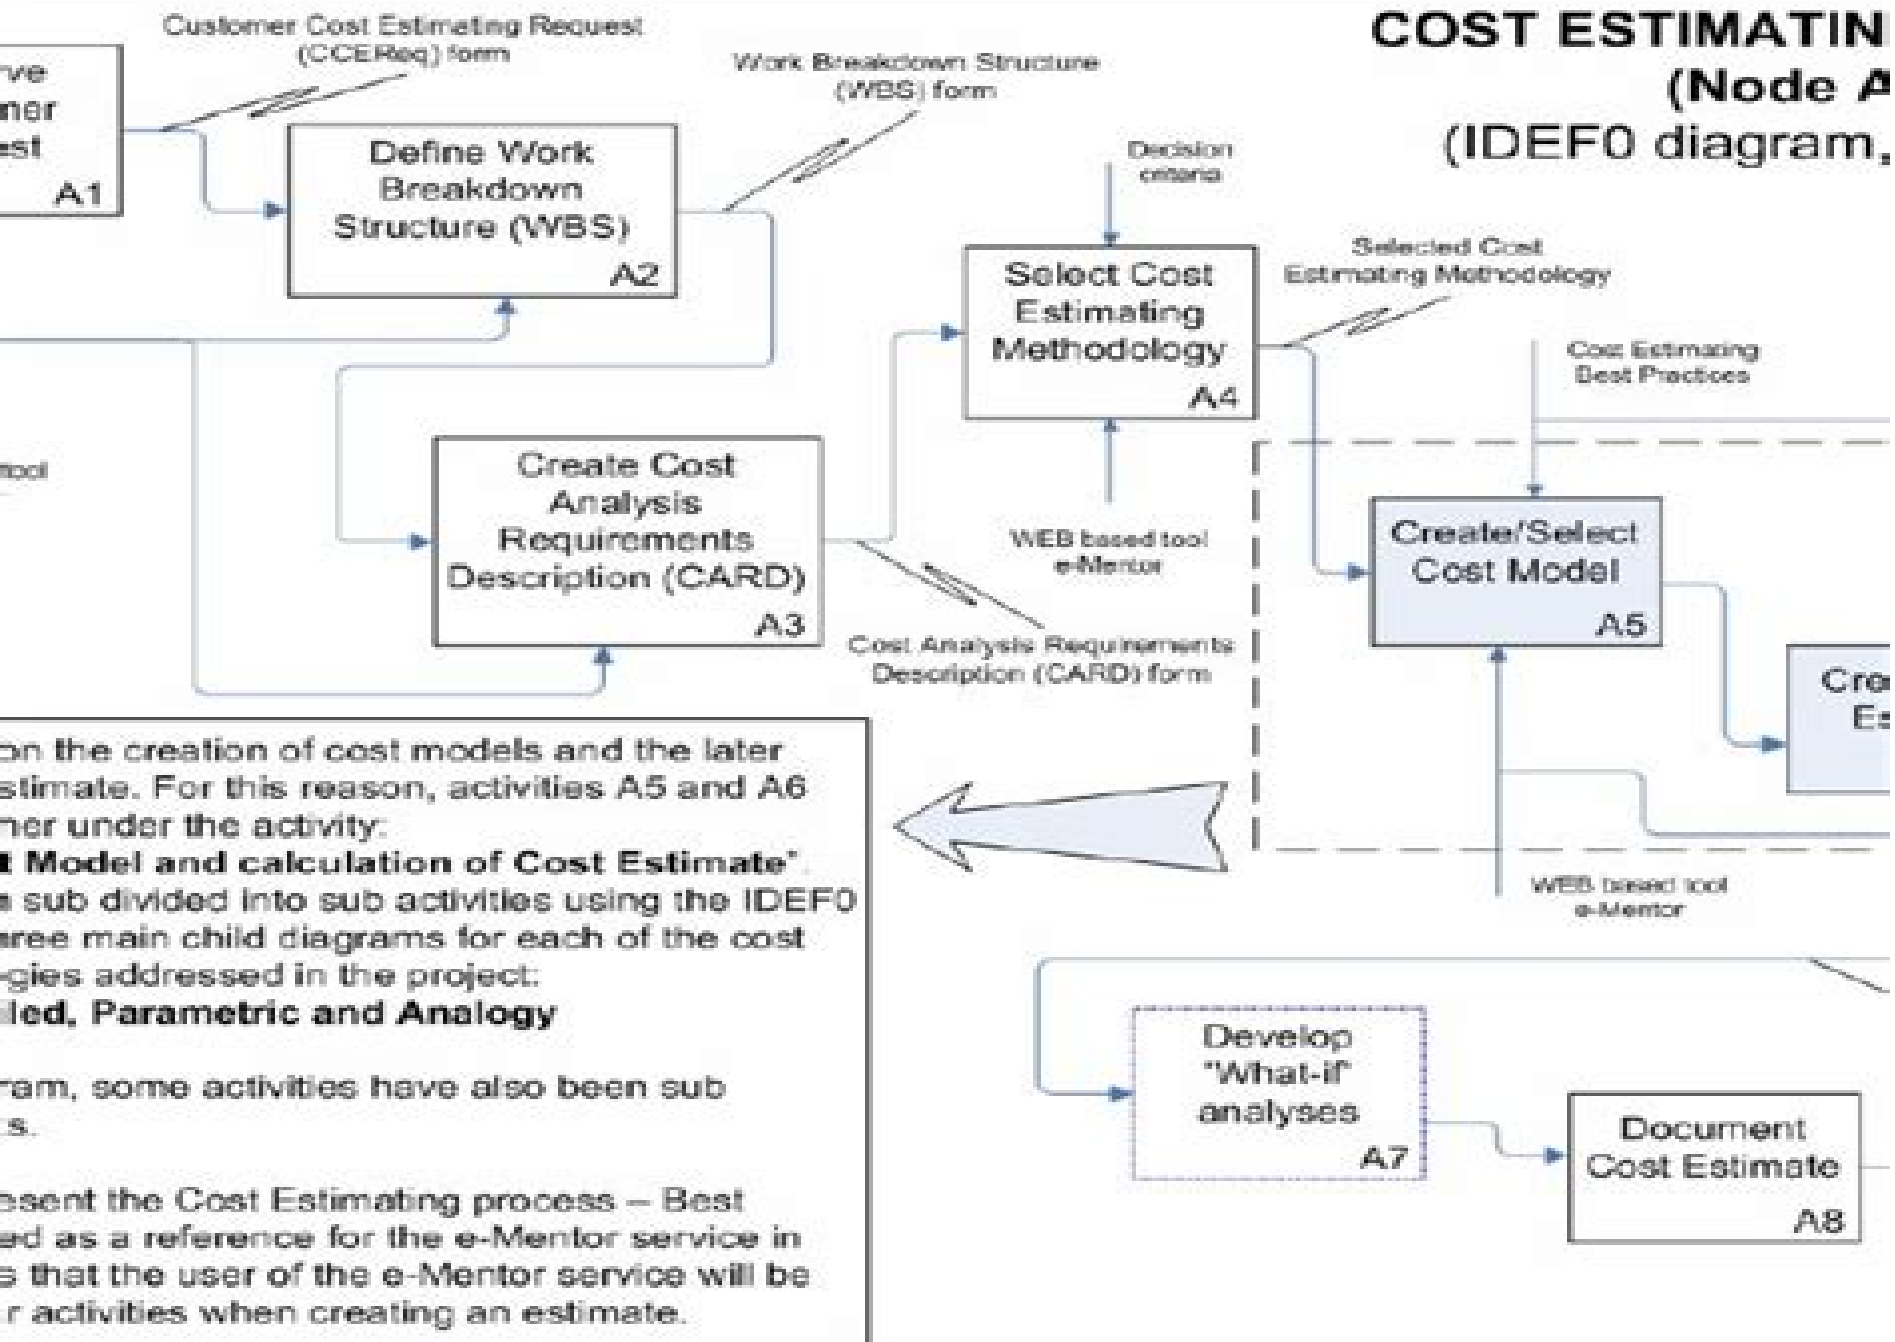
COST ESTIMATIN
(Node A
(IDEF0 diagram,

Customer Cost Estimating Request (CCEReq) form

rve
ner
est
A1

Define Work Breakdown Structure (WBS)
A2

Work Breakdown Structure (WBS) form

Decision criteria

Select Cost Estimating Methodology
A4

Selected Cost Estimating Methodology

Cost Estimating Best Practices

tool

Create Cost Analysis Requirements Description (CARD)
A3

WEB based tool e-Mentor

Cost Analysis Requirements Description (CARD) form

Create/Select Cost Model
A5

Cre
Es

WEB based tool e-Mentor

Develop "What-if" analyses
A7

Document Cost Estimate
A8

on the creation of cost models and the later stimate. For this reason, activities A5 and A6 ner under the activity:
t Model and calculation of Cost Estimate".
a sub divided into sub activities using the IDEF0 hree main child diagrams for each of the cost -gies addressed in the project:
iled, Parametric and Analogy

ram, some activities have also been sub s.

esent the Cost Estimating process – Best ed as a reference for the e-Mentor service in s that the user of the e-Mentor service will be r activities when creating an estimate.